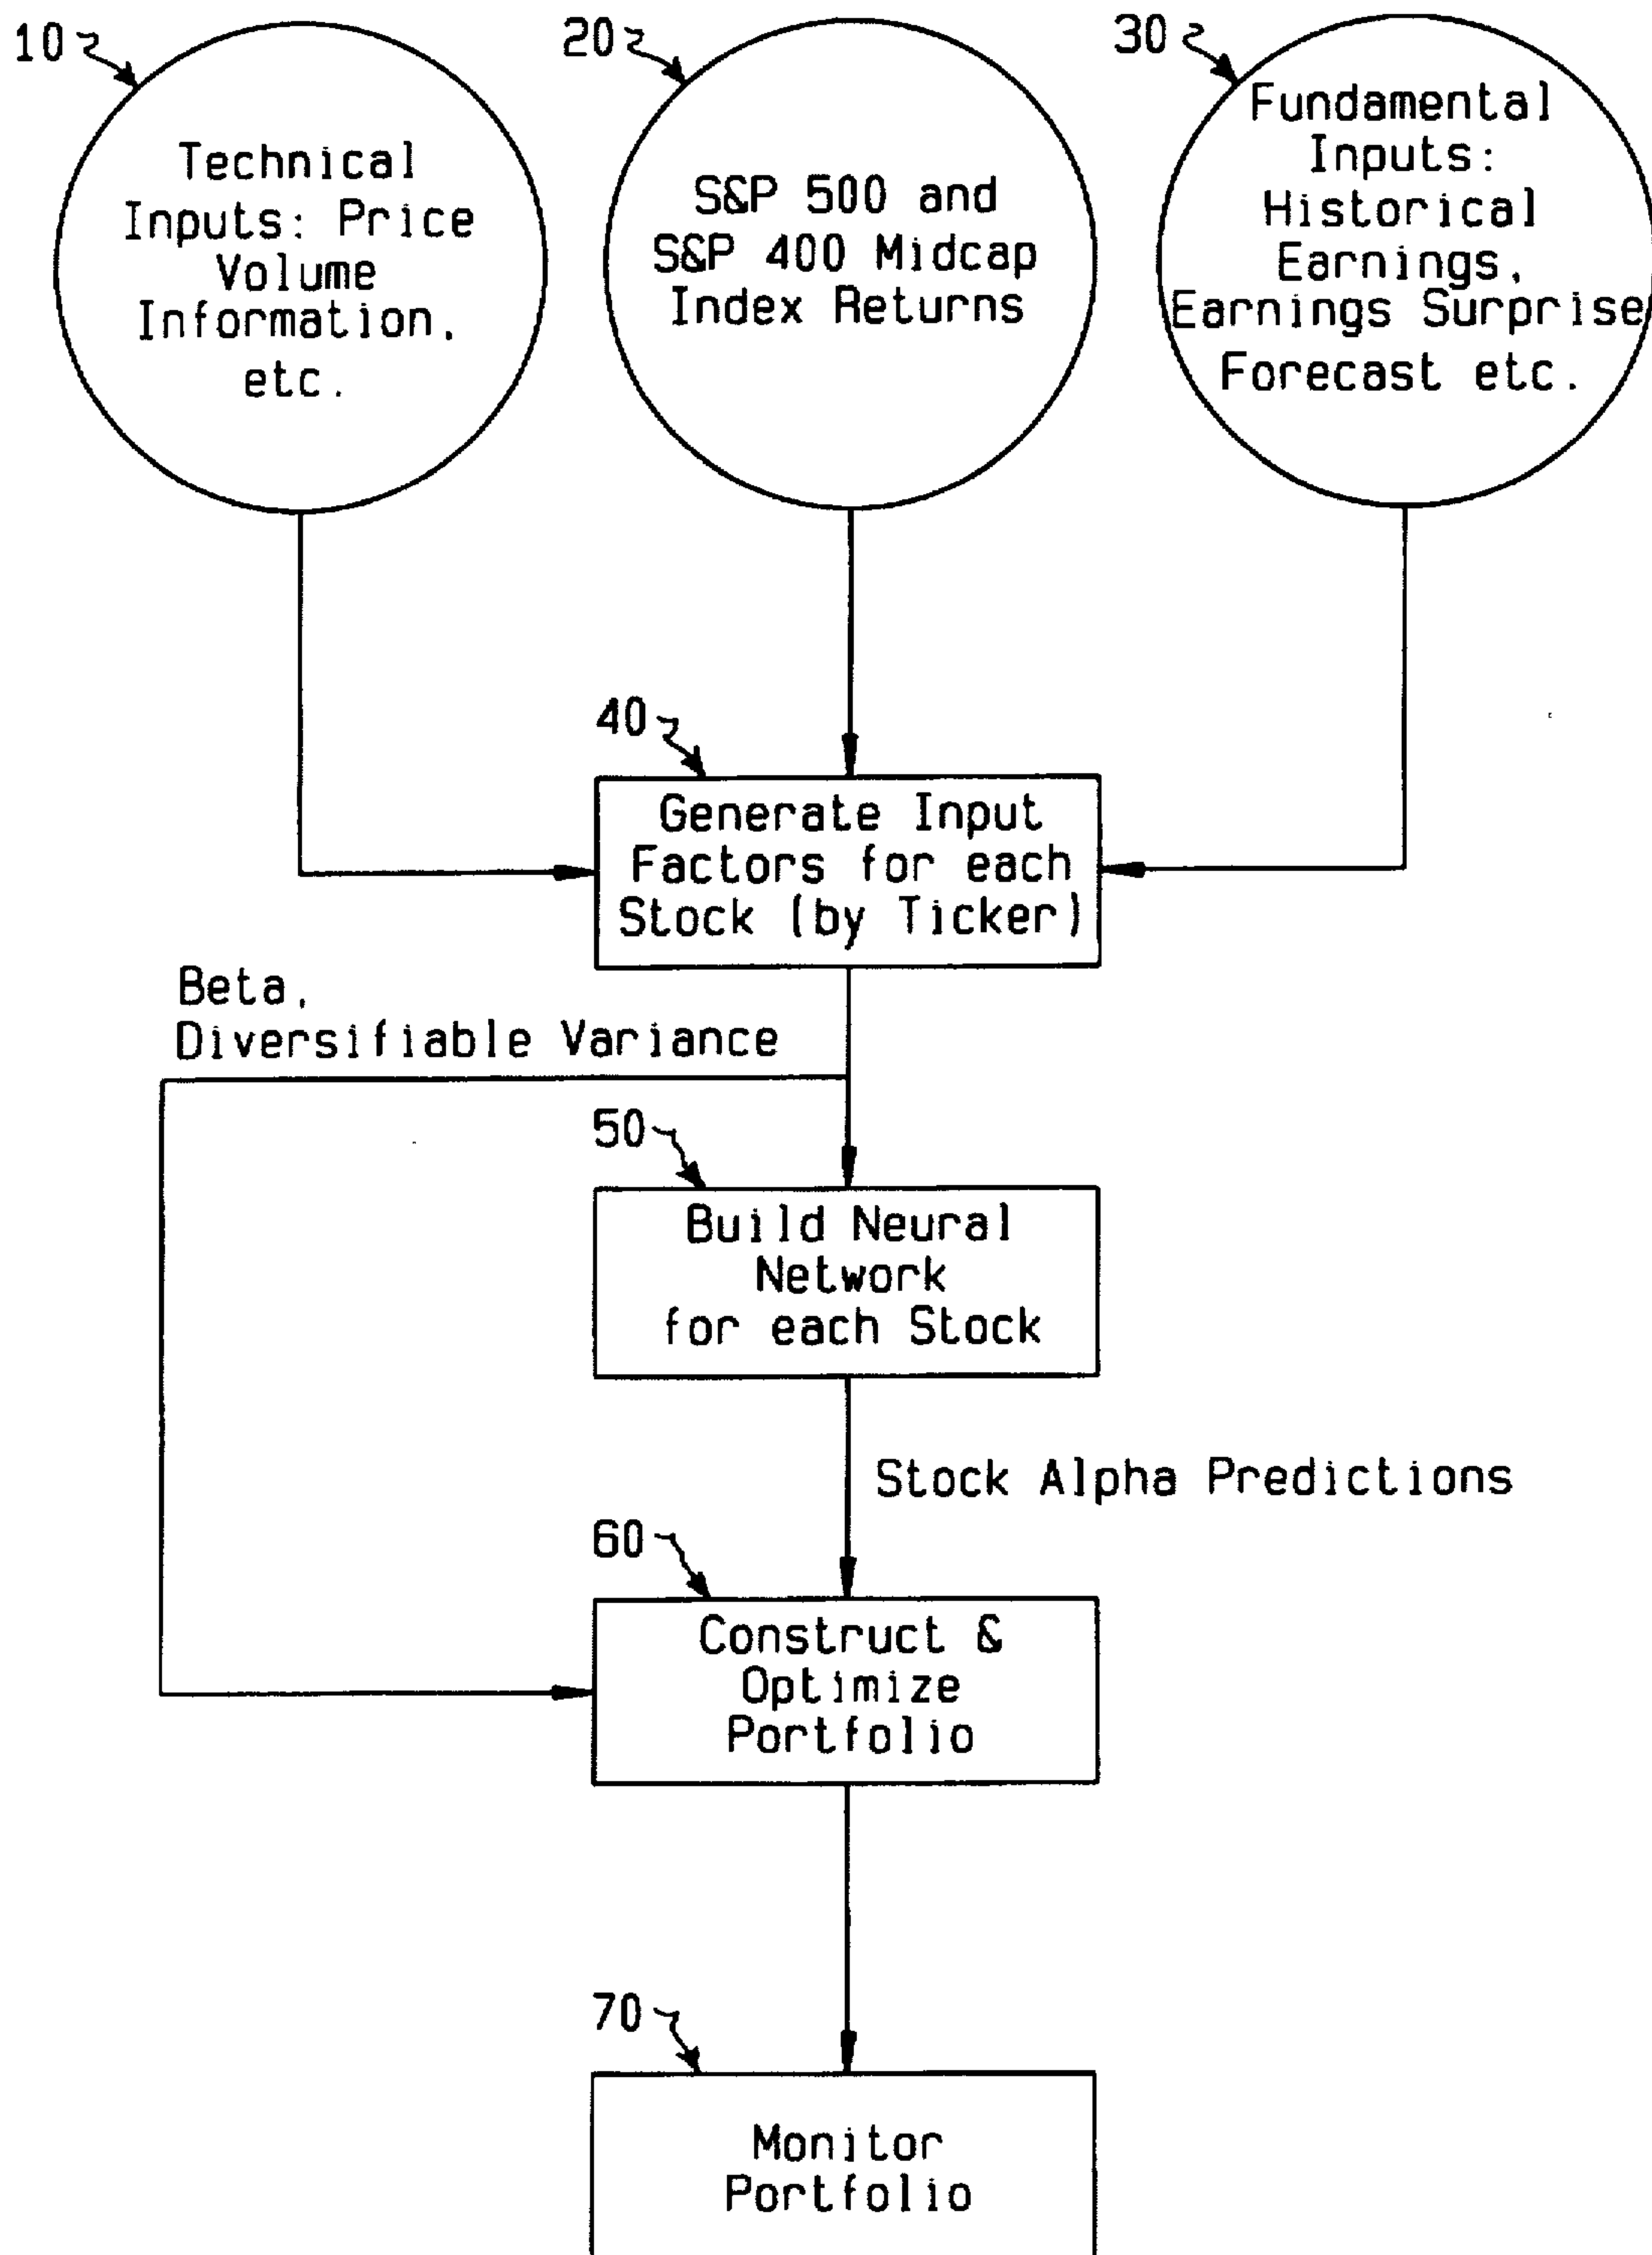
10

Technical Inputs: Price Volume Information, etc.

20

S&P 500 and S&P 400 Midcap Index Returns

30

Fundamental Inputs: Historical Earnings, Earnings Surprise Forecast etc.

40

Generate Input Factors for each Stock (by Ticker)

Beta, Diversifiable Variance

50

Build Neural Network for each Stock

Stock Alpha Predictions

60

Construct & Optimize Portfolio

70

Monitor Portfolio